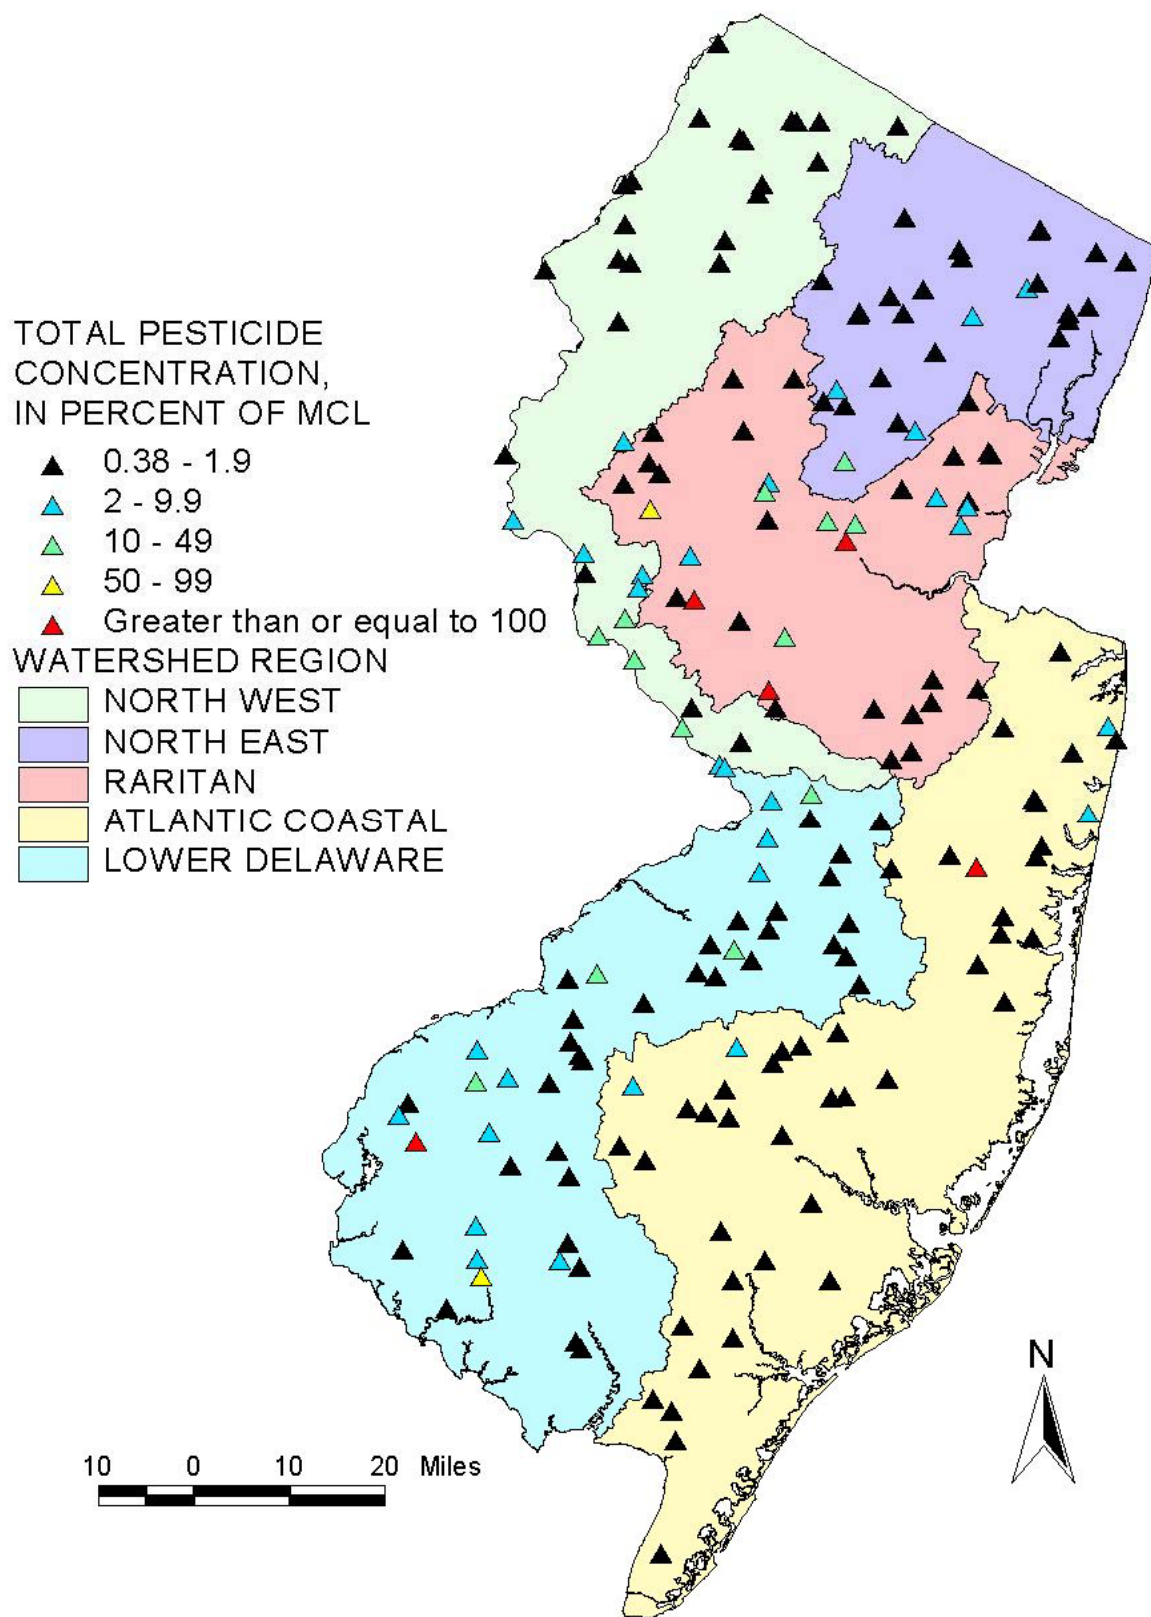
TOTAL PESTICIDE CONCENTRATION, IN PERCENT OF MCL

0.38 - 1.9
2 - 9.9
10 - 49
50 - 99
Greater than or equal to 100

WATERSHED REGION
NORTH WEST
NORTH EAST
RARITAN
ATLANTIC COASTAL
LOWER DELAWARE

N

10 0 10 20 Miles